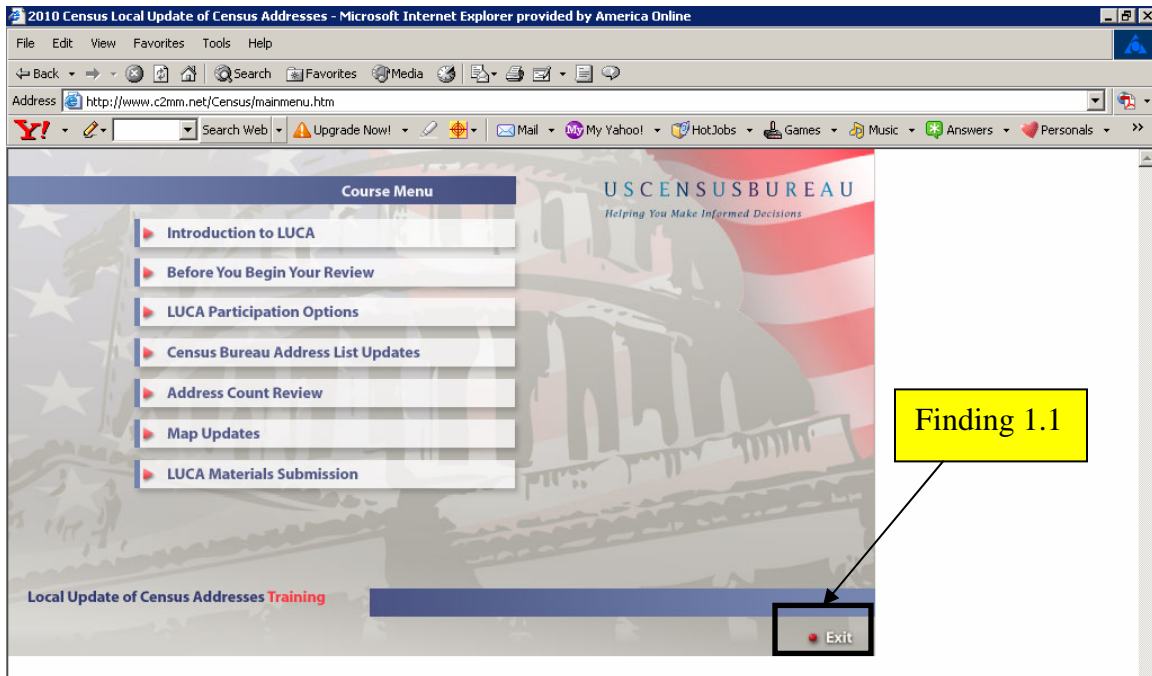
2010 Census Local Update of Census Addresses - Microsoft Internet Explorer provided by America Online

File Edit View Favorites Tools Help

Back Search Favorites Media

Address http://www.c2mm.net/Census/mainmenu.htm

Y! Search Web Upgrade Now! Mail My Yahoo! HotJobs Games Music Answers Personals

Course Menu

USCENSUSBUREAU
Helping You Make Informed Decisions

Introduction to LUCA

Before You Begin Your Review

LUCA Participation Options

Census Bureau Address List Updates

Address Count Review

Map Updates

LUCA Materials Submission

Finding 1.1

Local Update of Census Addresses Training

Exit